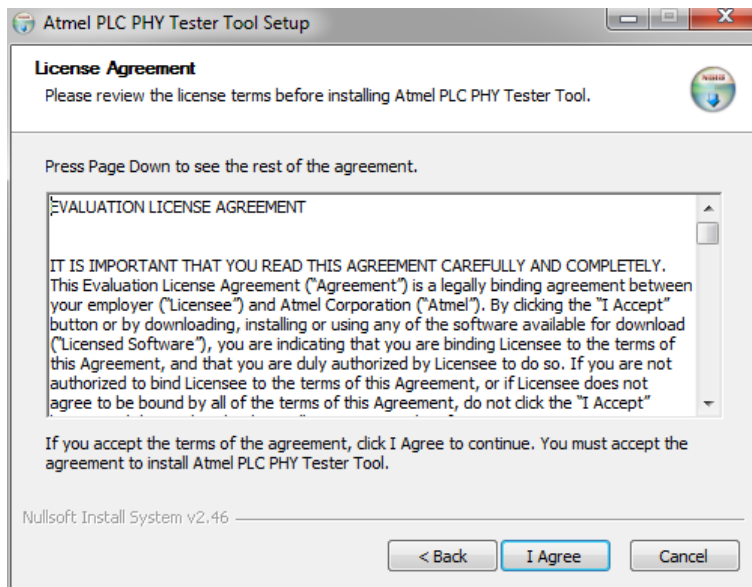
Atmel PLC PHY Tester Tool Setup

License Agreement
Please review the license terms before installing Atmel PLC PHY Tester Tool.

Press Page Down to see the rest of the agreement.

EVALUATION LICENSE AGREEMENT

IT IS IMPORTANT THAT YOU READ THIS AGREEMENT CAREFULLY AND COMPLETELY. This Evaluation License Agreement ("Agreement") is a legally binding agreement between your employer ("Licensee") and Atmel Corporation ("Atmel"). By clicking the "I Accept" button or by downloading, installing or using any of the software available for download ("Licensed Software"), you are indicating that you are binding Licensee to the terms of this Agreement, and that you are duly authorized by Licensee to do so. If you are not authorized to bind Licensee to the terms of this Agreement, or if Licensee does not agree to be bound by all of the terms of this Agreement, do not click the "I Accept" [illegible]

If you accept the terms of the agreement, click I Agree to continue. You must accept the agreement to install Atmel PLC PHY Tester Tool.

Nullsoft Install System v2.46

< Back
I Agree
Cancel